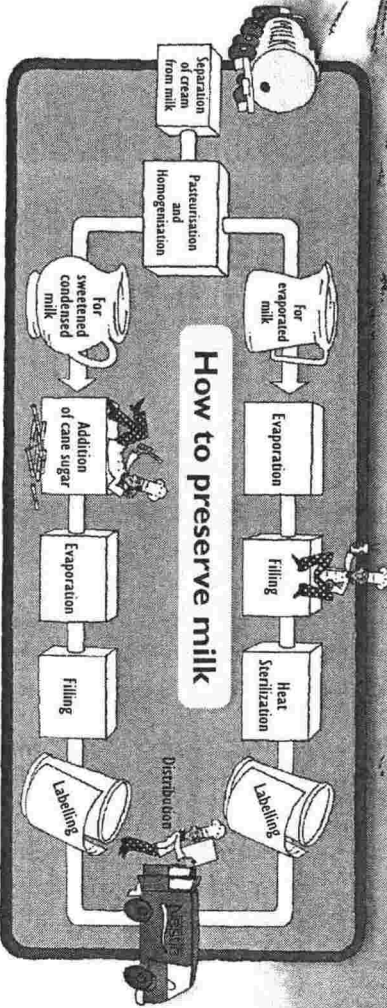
How to preserve milk

Separation of cream from milk

Pasteurisation and Homogenisation

For evaporated milk

Evaporation

Filling

Heat Sterilization

Labelling

For sweetened condensed milk

Addition of cane sugar

Evaporation

Filling

Labelling

Distribution

Nestle